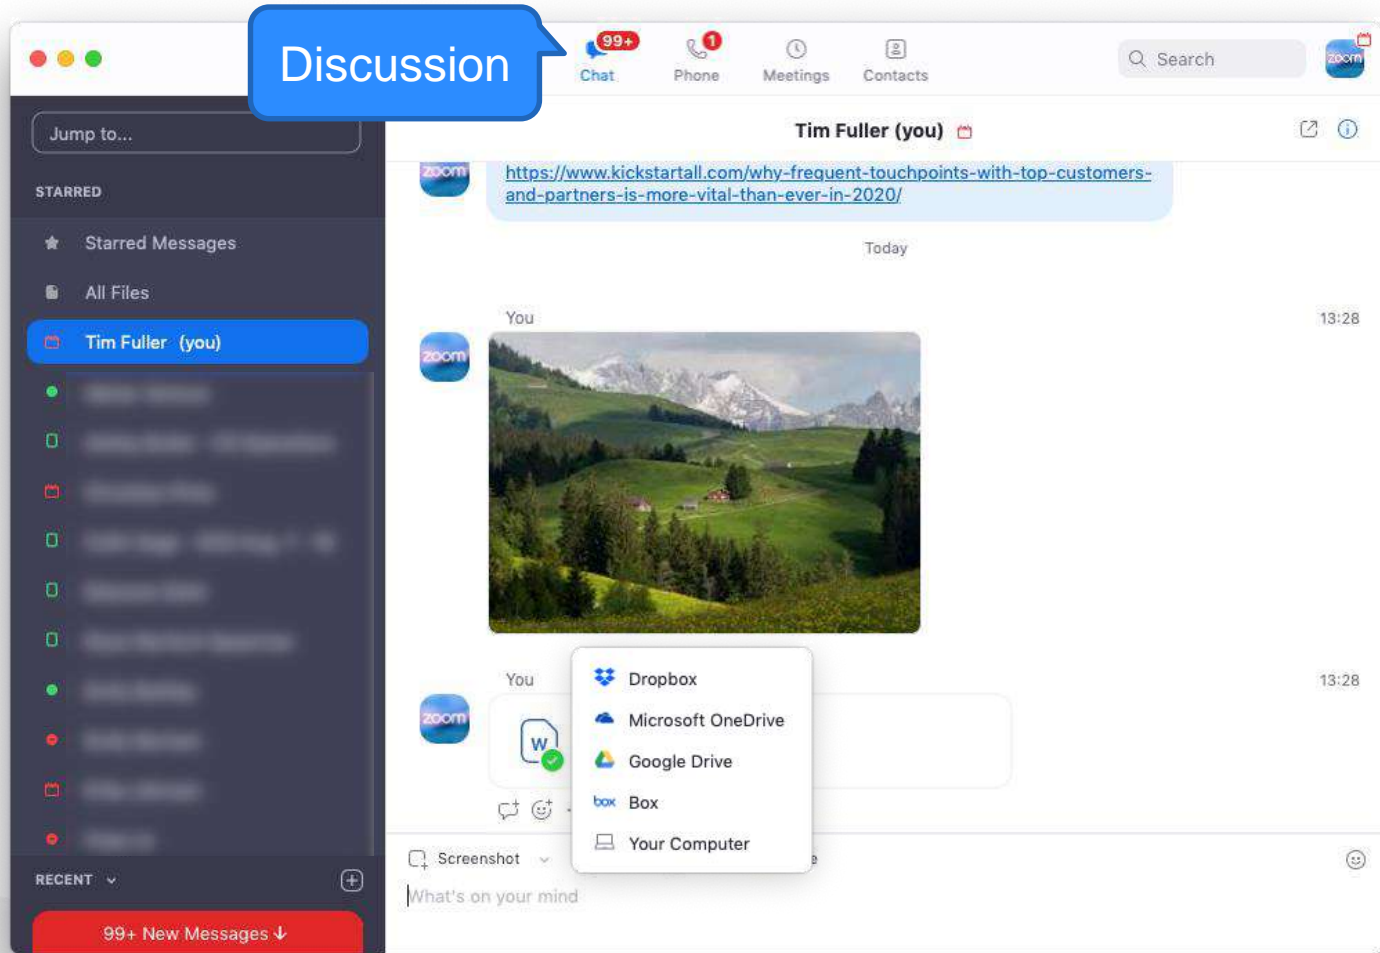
Discussion

99+ Chat
1 Phone
Meetings
Contacts

Search

Jump to...

STARRED

Starred Messages

All Files

Tim Fuller (you)

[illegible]

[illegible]

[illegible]

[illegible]

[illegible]

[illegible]

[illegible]

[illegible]

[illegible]

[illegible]

RECENT

99+ New Messages

Tim Fuller (you)

https://www.kickstartall.com/why-frequent-touchpoints-with-top-customers-and-partners-is-more-vital-than-ever-in-2020/

Today

You 13:28

You 13:28

Dropbox

Microsoft OneDrive

Google Drive

Box

Your Computer

Screenshot

What's on your mind